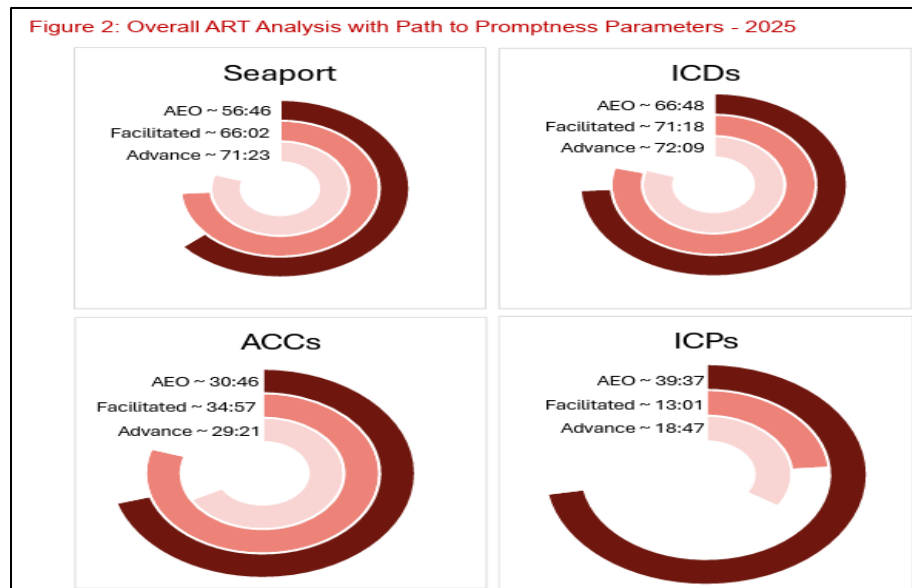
Figure 2: Overall ART Analysis with Path to Promptness Parameters - 2025

Seaport

AEO ~ 56:46

Facilitated ~ 66:02

Advance ~ 71:23

ICDs

AEO ~ 66:48

Facilitated ~ 71:18

Advance ~ 72:09

ACCs

AEO ~ 30:46

Facilitated ~ 34:57

Advance ~ 29:21

ICPs

AEO ~ 39:37

Facilitated ~ 13:01

Advance ~ 18:47